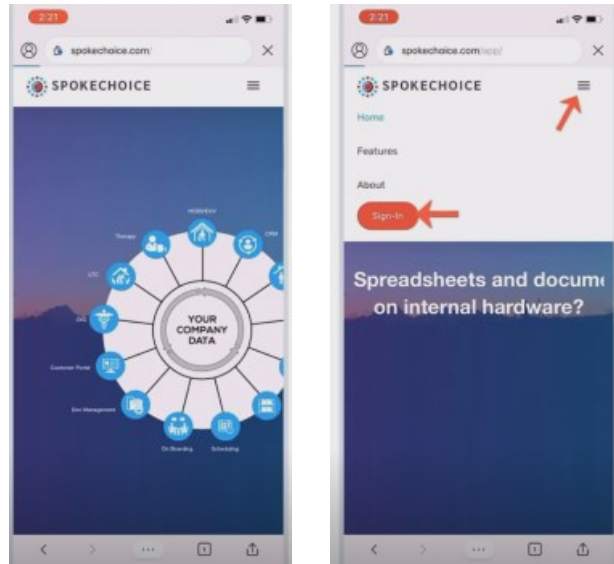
2:21

spokechoice.com/

SPOKECHOICE

HCBS/DDV

Therapy

CRM

LTC

DOC

Customer Portal

Doc Management

On Boarding

Scheduling

YOUR COMPANY DATA

2:21

spokechoice.com/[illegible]

SPOKECHOICE

Home

Features

About

Sign-In

Spreadsheets and docum
on internal hardware?